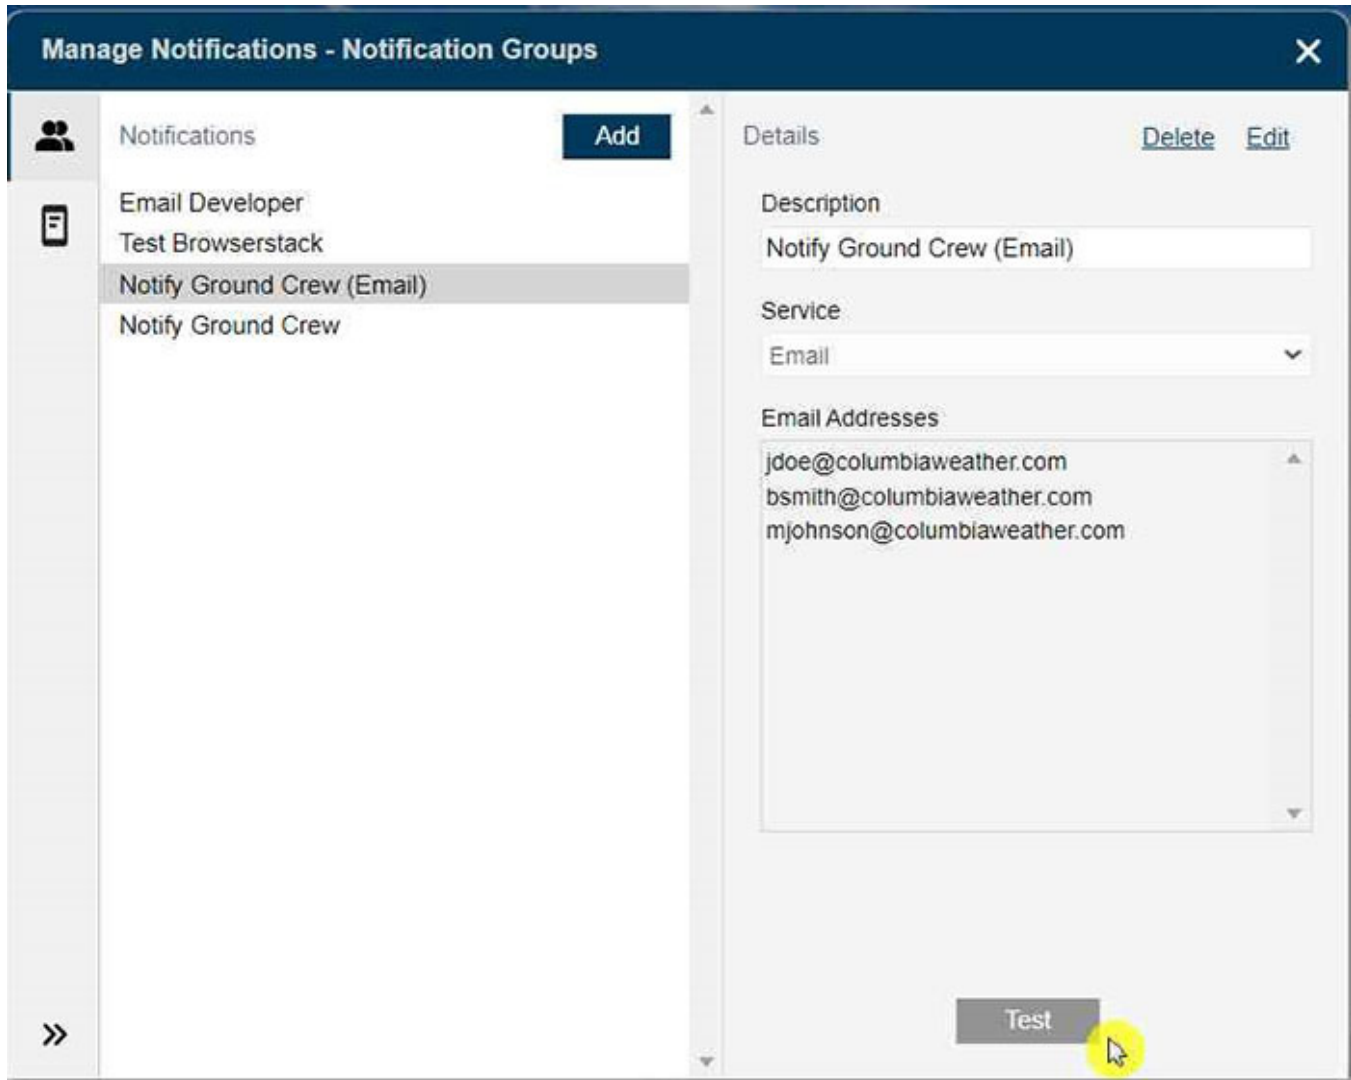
Manage Notifications - Notification Groups

×

Notifications

Add

Email Developer
Test Browserstack
Notify Ground Crew (Email)
Notify Ground Crew

Details

Delete Edit

Description

Notify Ground Crew (Email)

Service

Email

Email Addresses

jdoe@columbiaweather.com
bsmith@columbiaweather.com
mjohnson@columbiaweather.com

Test

»